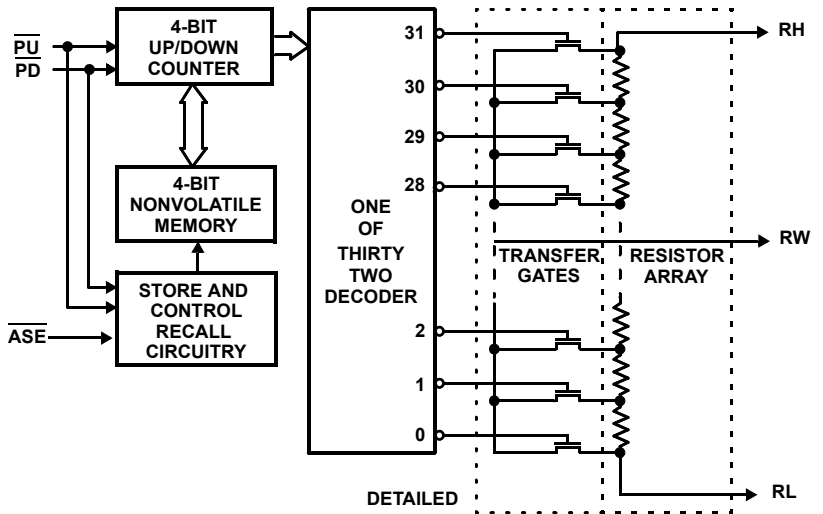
$\overline{PU}$
$\overline{PD}$
4-BIT UP/DOWN COUNTER
4-BIT NONVOLATILE MEMORY
STORE AND CONTROL RECALL CIRCUITRY
$\overline{ASE}$
ONE OF THIRTY TWO DECODER
31
30
29
28
2
1
0
TRANSFER GATES
RESISTOR ARRAY
RH
RW
RL
DETAILED